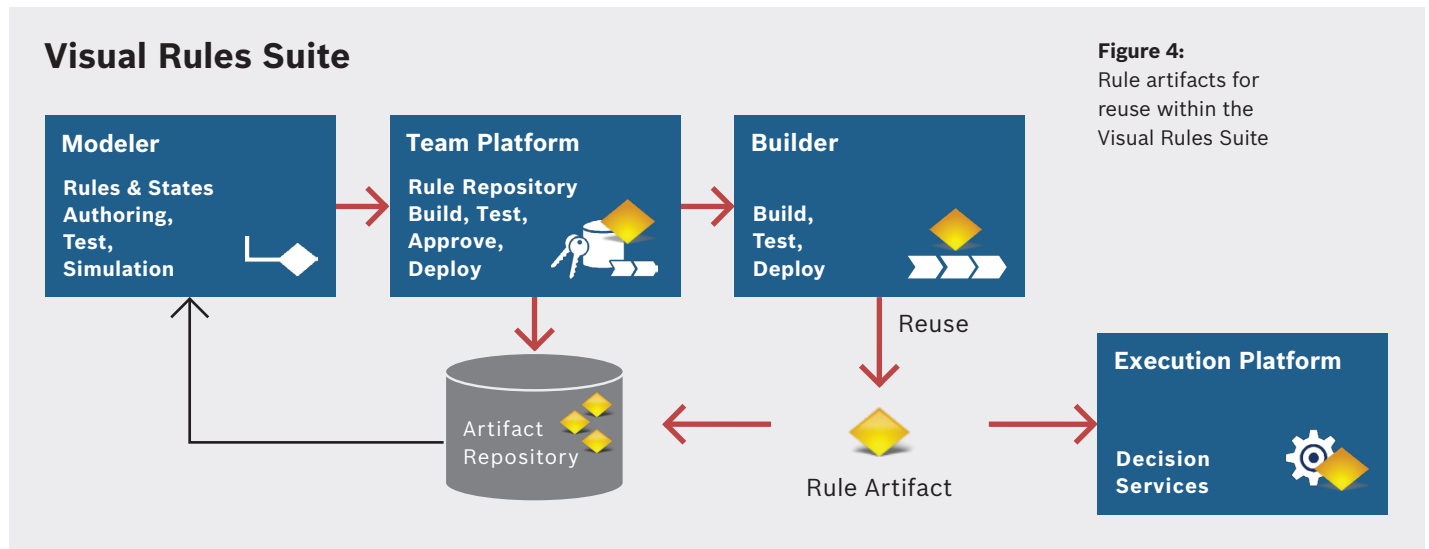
Visual Rules Suite

Figure 4:
Rule artifacts for reuse within the Visual Rules Suite

Modeler
Rules & States Authoring, Test, Simulation

Team Platform
Rule Repository Build, Test, Approve, Deploy

Builder
Build, Test, Deploy

Reuse

Execution Platform

Artifact Repository

Rule Artifact

Decision Services